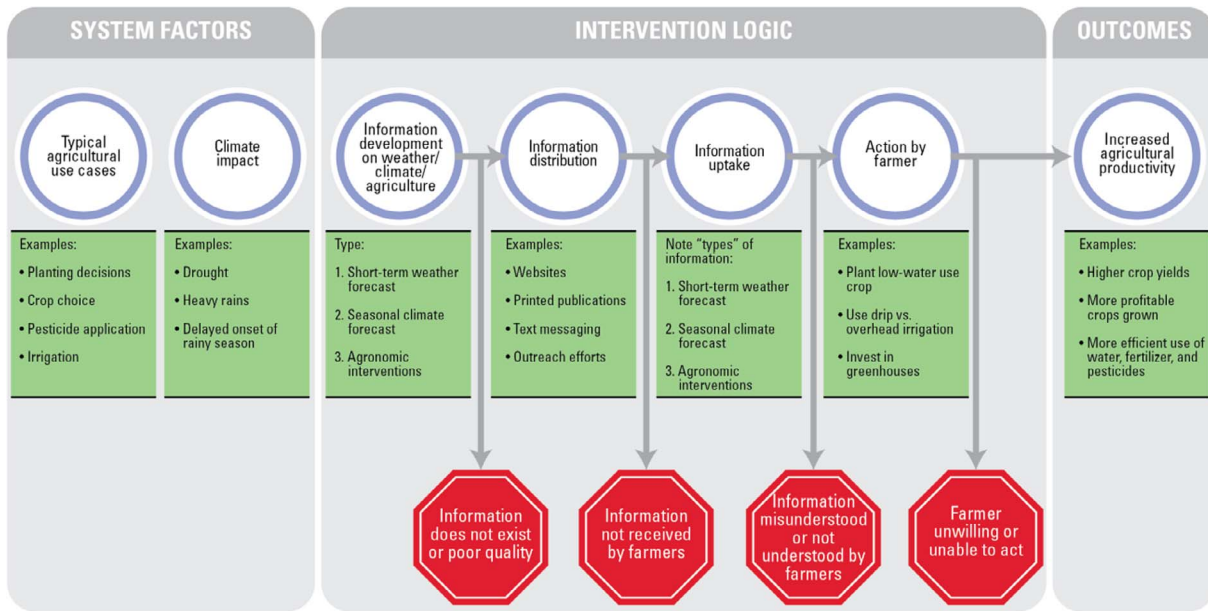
SYSTEM FACTORS

Typical agricultural use cases

Climate impact

Examples:
• Planting decisions
• Crop choice
• Pesticide application
• Irrigation

Examples:
• Drought
• Heavy rains
• Delayed onset of rainy season

INTERVENTION LOGIC

Information development on weather/ climate/ agriculture

Information distribution

Information uptake

Action by farmer

Type:
1. Short-term weather forecast
2. Seasonal climate forecast
3. Agronomic interventions

Examples:
• Websites
• Printed publications
• Text messaging
• Outreach efforts

Note "types" of information:
1. Short-term weather forecast
2. Seasonal climate forecast
3. Agronomic interventions

Examples:
• Plant low-water use crop
• Use drip vs. overhead irrigation
• Invest in greenhouses

Information does not exist or poor quality

Information not received by farmers

Information misunderstood or not understood by farmers

Farmer unwilling or unable to act

OUTCOMES

Increased agricultural productivity

Examples:
• Higher crop yields
• More profitable crops grown
• More efficient use of water, fertilizer, and pesticides